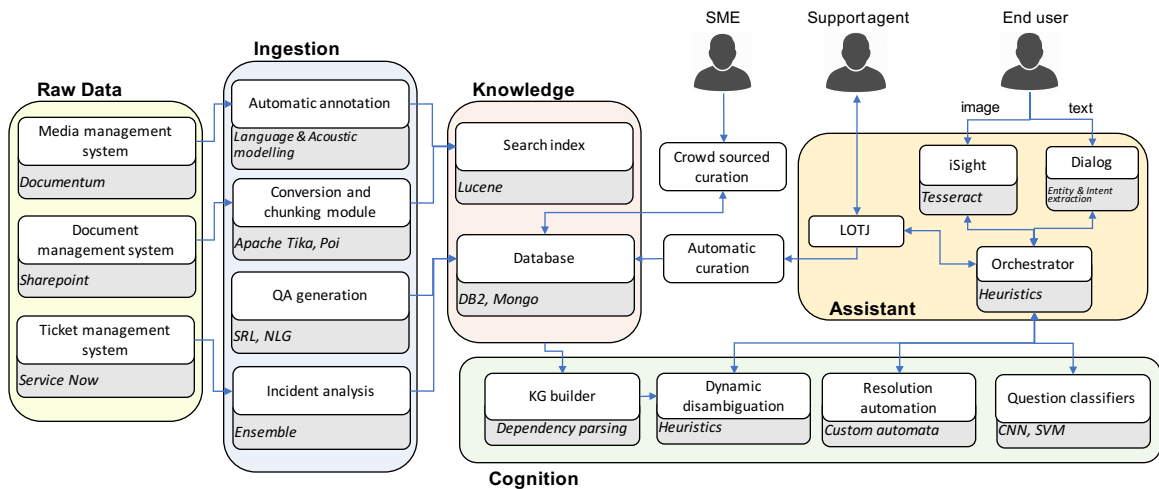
SME

Support agent

End user

Ingestion

Raw Data

Knowledge

Media management system

Documentum

Document management system

Sharepoint

Ticket management system

Service Now

Automatic annotation

Language & Acoustic modelling

Conversion and chunking module

Apache Tika, Poi

QA generation

SRL, NLG

Incident analysis

Ensemble

Search index

Lucene

Database

DB2, Mongo

Crowd sourced curation

Automatic curation

image

text

iSight

Tesseract

Dialog

Entity & Intent extraction

LOTJ

Orchestrator

Heuristics

Assistant

KG builder

Dependency parsing

Dynamic disambiguation

Heuristics

Resolution automation

Custom automata

Question classifiers

CNN, SVM

Cognition